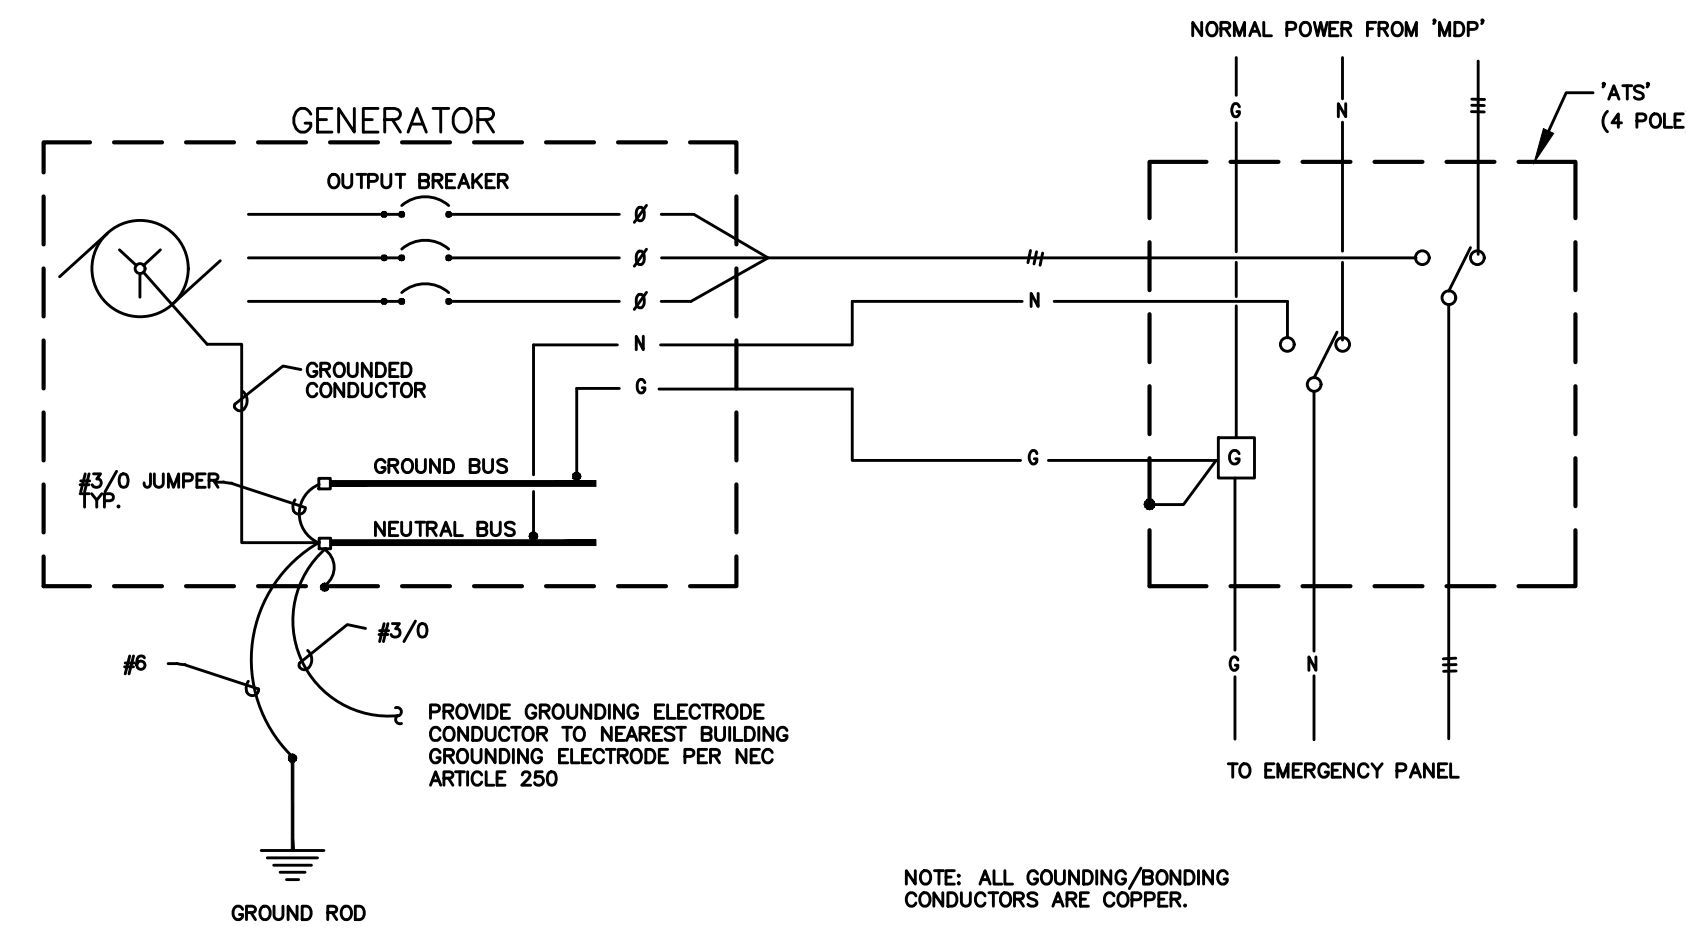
NORMAL POWER FROM 'MDP'

G

N

'ATS'
(4 POLE

GENERATOR

OUTPUT BREAKER

Ø

Ø

Ø

N

G

N

G

G

GROUNDED CONDUCTOR

GROUND BUS

#3/0 JUMPER TYP.

NEUTRAL BUS

#3/0

#6

PROVIDE GROUNDING ELECTRODE CONDUCTOR TO NEAREST BUILDING GROUNDING ELECTRODE PER NEC ARTICLE 250

G

N

TO EMERGENCY PANEL

GROUND ROD

NOTE: ALL GOUNDING/BONDING CONDUCTORS ARE COPPER.